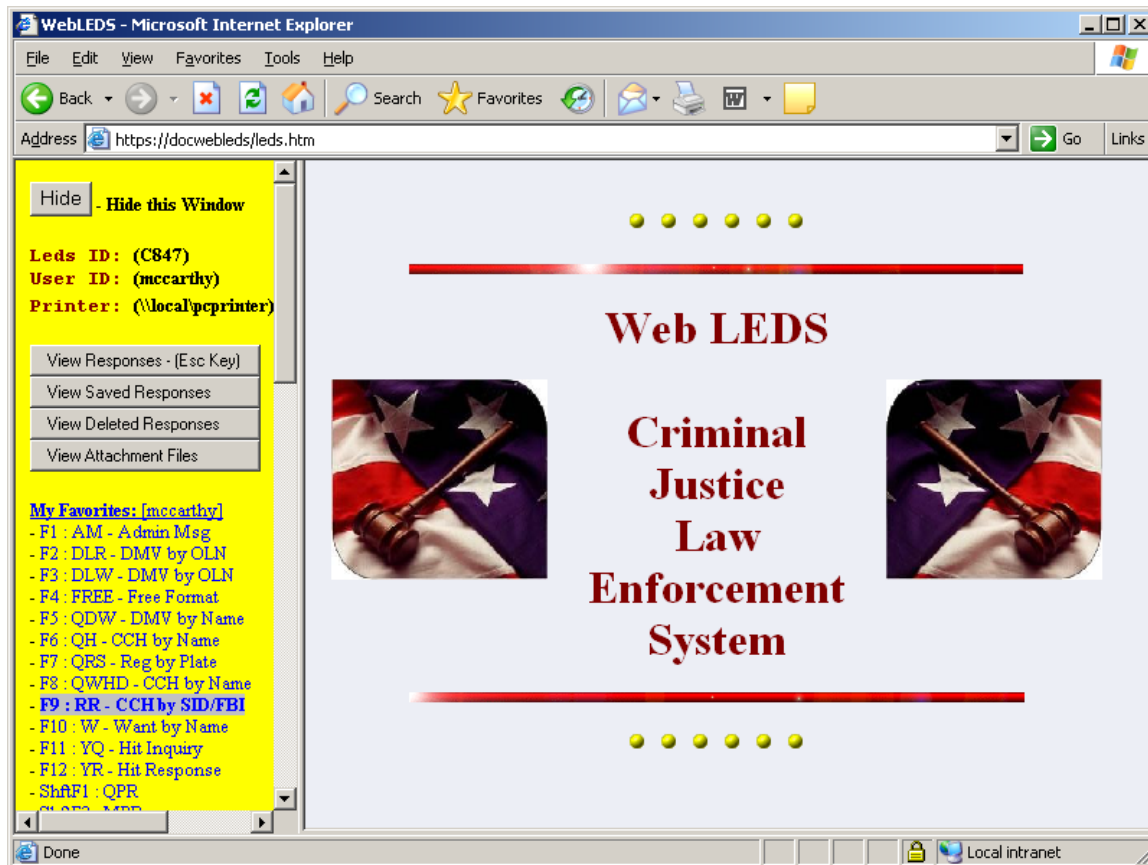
WebLEDS - Microsoft Internet Explorer

File Edit View Favorites Tools Help

Back Search Favorites

Address https://docwebleds/leds.htm Go Links

Hide - Hide this Window

Leds ID: (C847)
User ID: (mccarthy)
Printer: (\\local\pcprinter)

View Responses - (Esc Key)
View Saved Responses
View Deleted Responses
View Attachment Files

My Favorites: [mccarthy]
- F1 : AM - Admin Msg
- F2 : DLR - DMV by OLN
- F3 : DLW - DMV by OLN
- F4 : FREE - Free Format
- F5 : QDW - DMV by Name
- F6 : QH - CCH by Name
- F7 : QRS - Reg by Plate
- F8 : QWHD - CCH by Name
- F9 : RR - CCH by SID/FBI
- F10 : W - Want by Name
- F11 : YQ - Hit Inquiry
- F12 : YR - Hit Response
- ShftF1 : QPR
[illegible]

Web LEDS

Criminal
Justice
Law
Enforcement
System

Done Local intranet